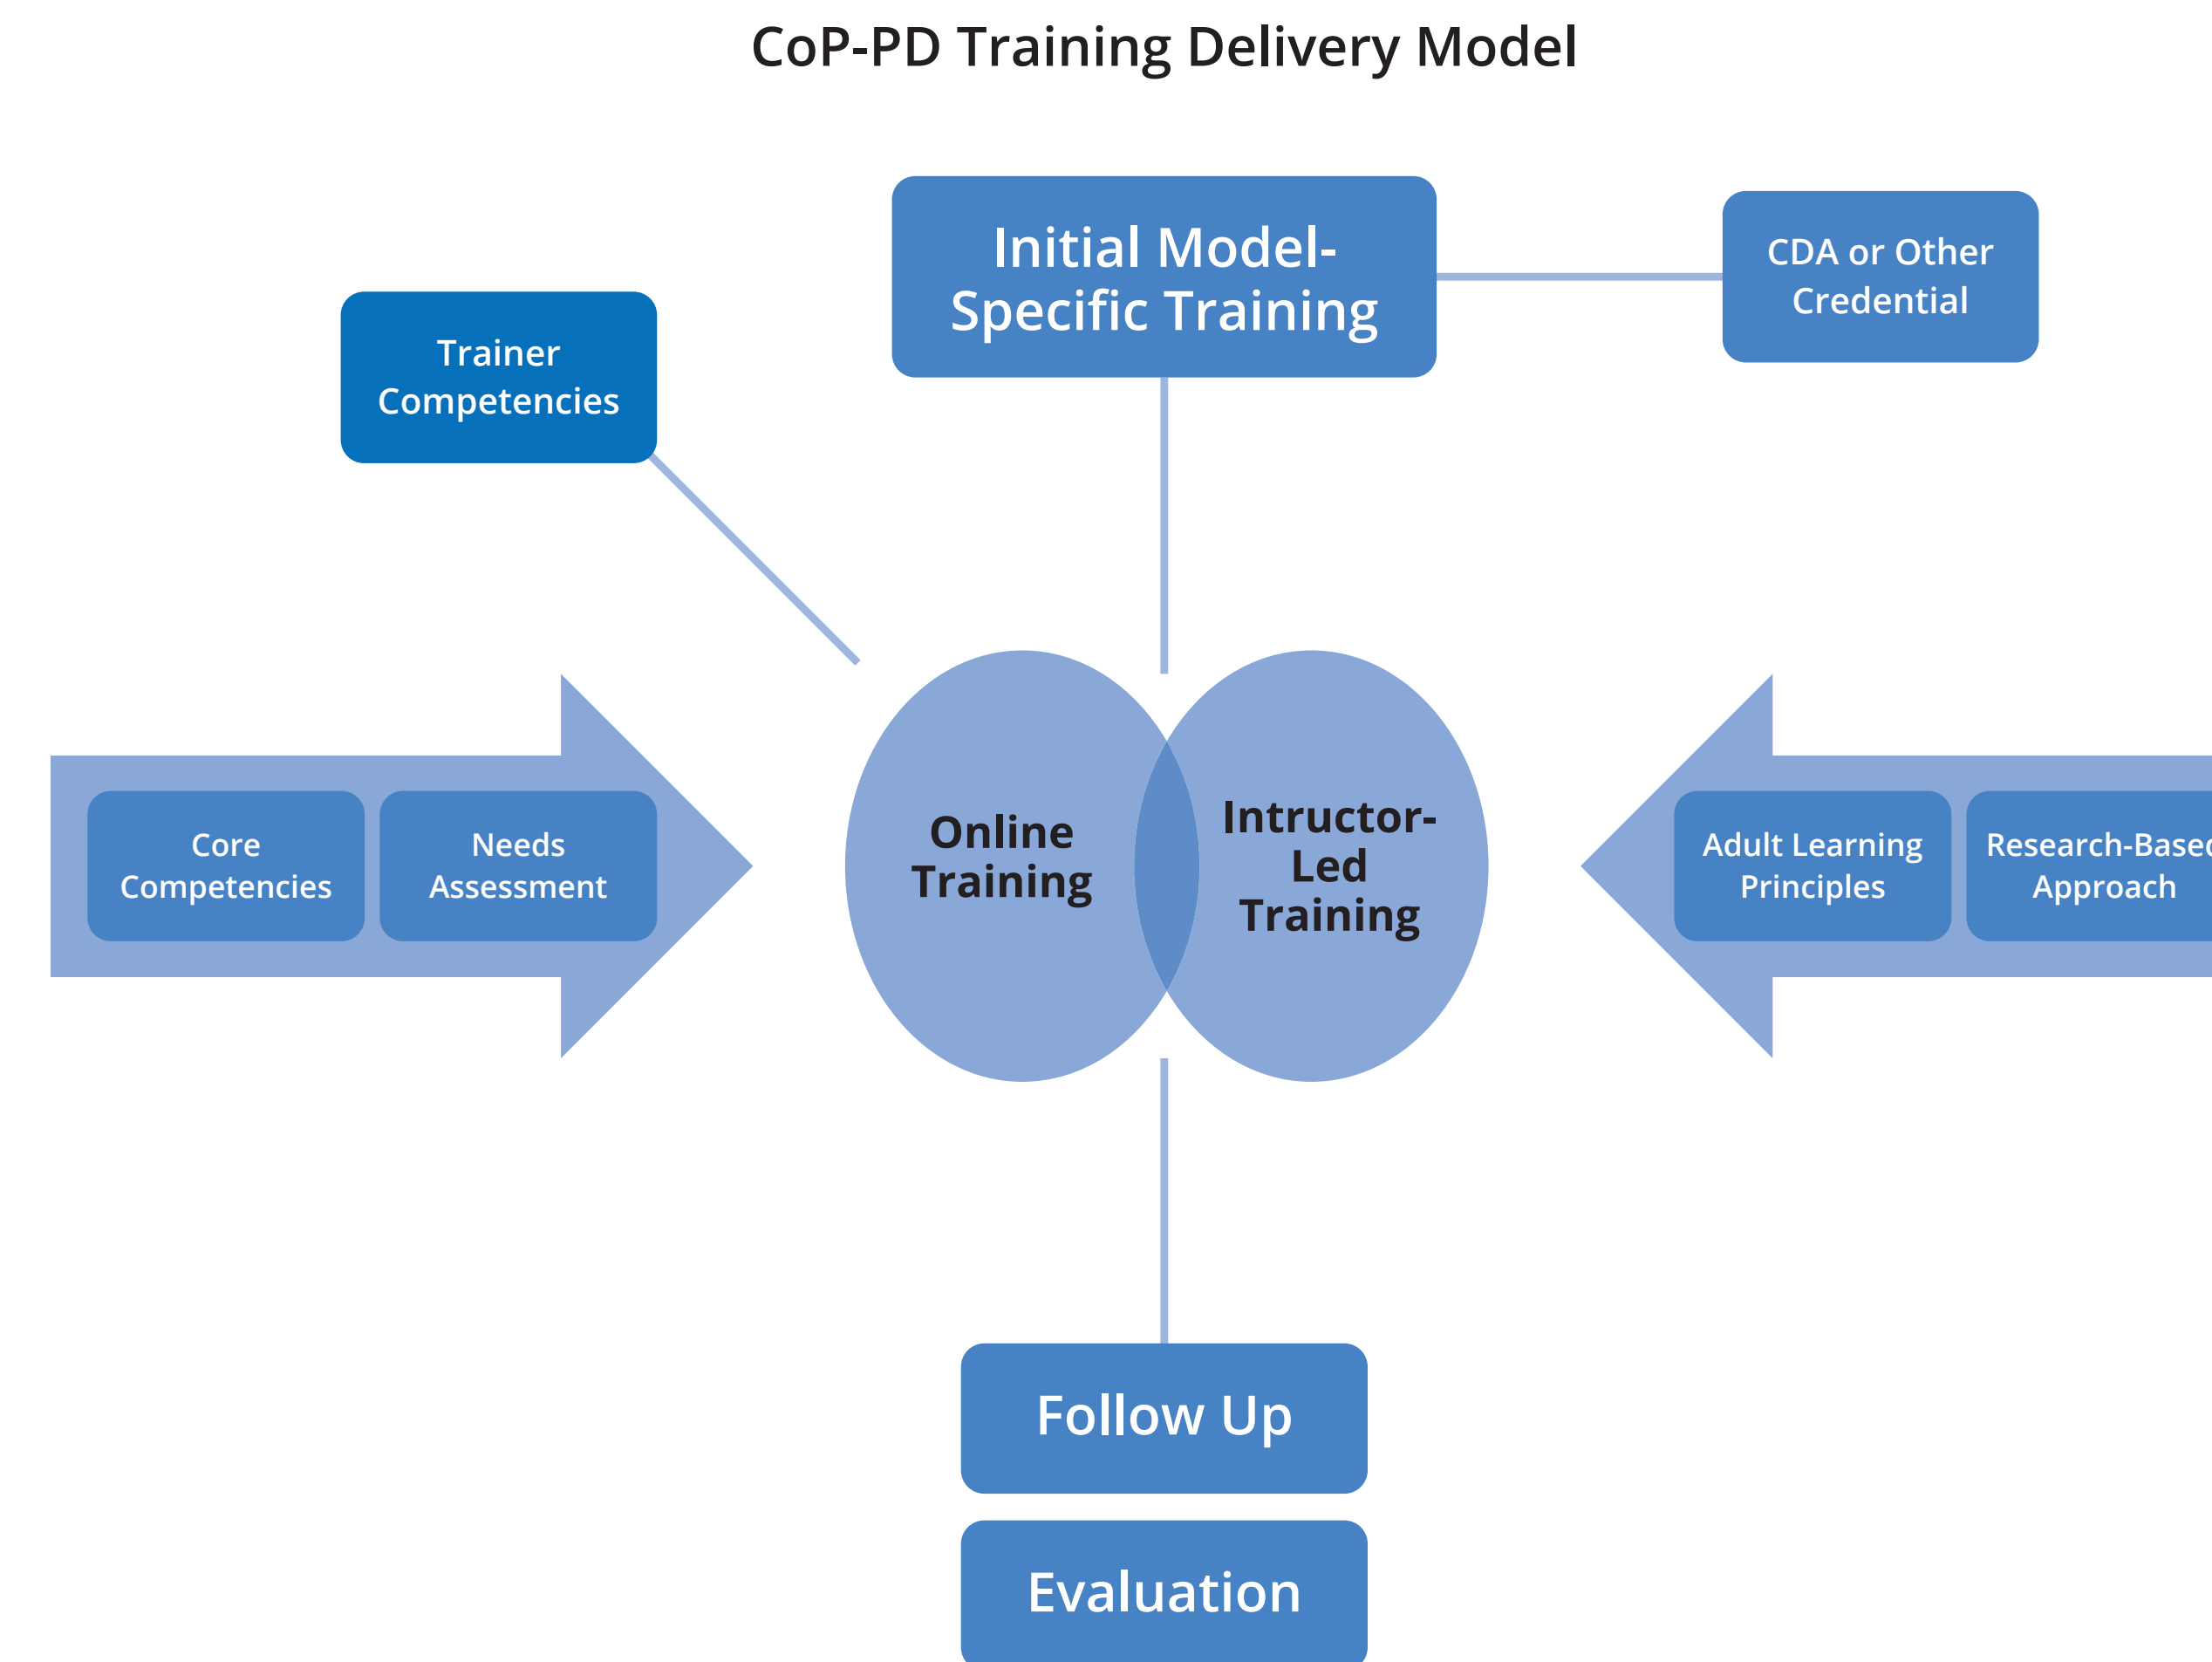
CoP-PD Training Delivery Model

Initial Model-Specific Training

CDA or Other Credential

Trainer Competencies

Core Competencies

Needs Assessment

Online Training

Intructor-Led Training

Adult Learning Principles

Research-Basec Approach

Follow Up

Evaluation